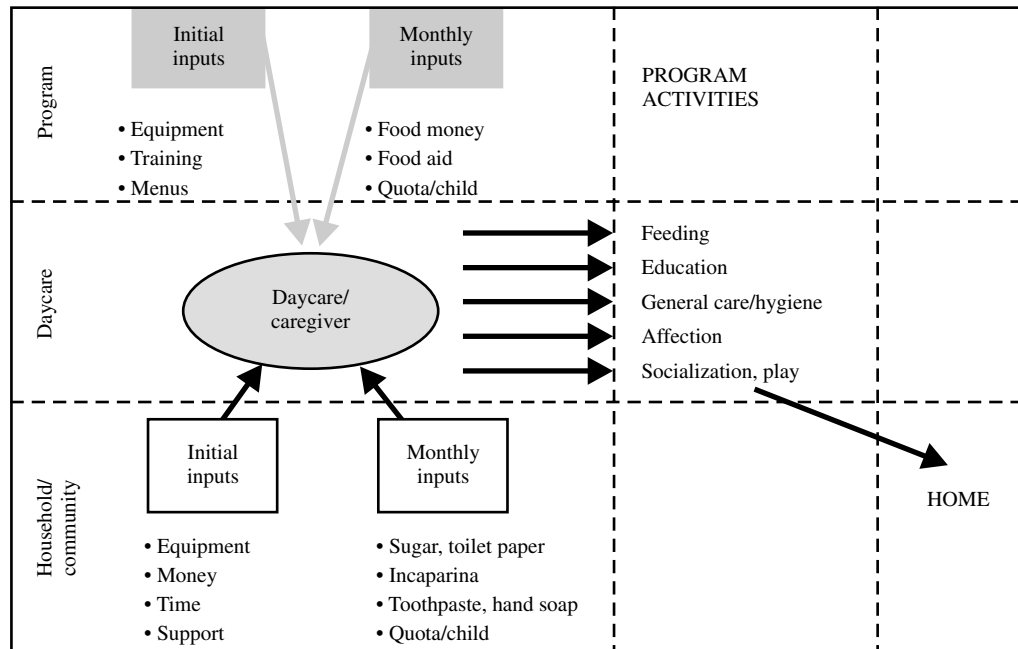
Program

Initial inputs

Monthly inputs

PROGRAM ACTIVITIES

• Equipment
• Training
• Menus

• Food money
• Food aid
• Quota/child

Daycare

Daycare/ caregiver

Feeding
Education
General care/hygiene
Affection
Socialization, play

Household/ community

Initial inputs

Monthly inputs

HOME

• Equipment
• Money
• Time
• Support

• Sugar, toilet paper
• Incaparina
• Toothpaste, hand soap
• Quota/child